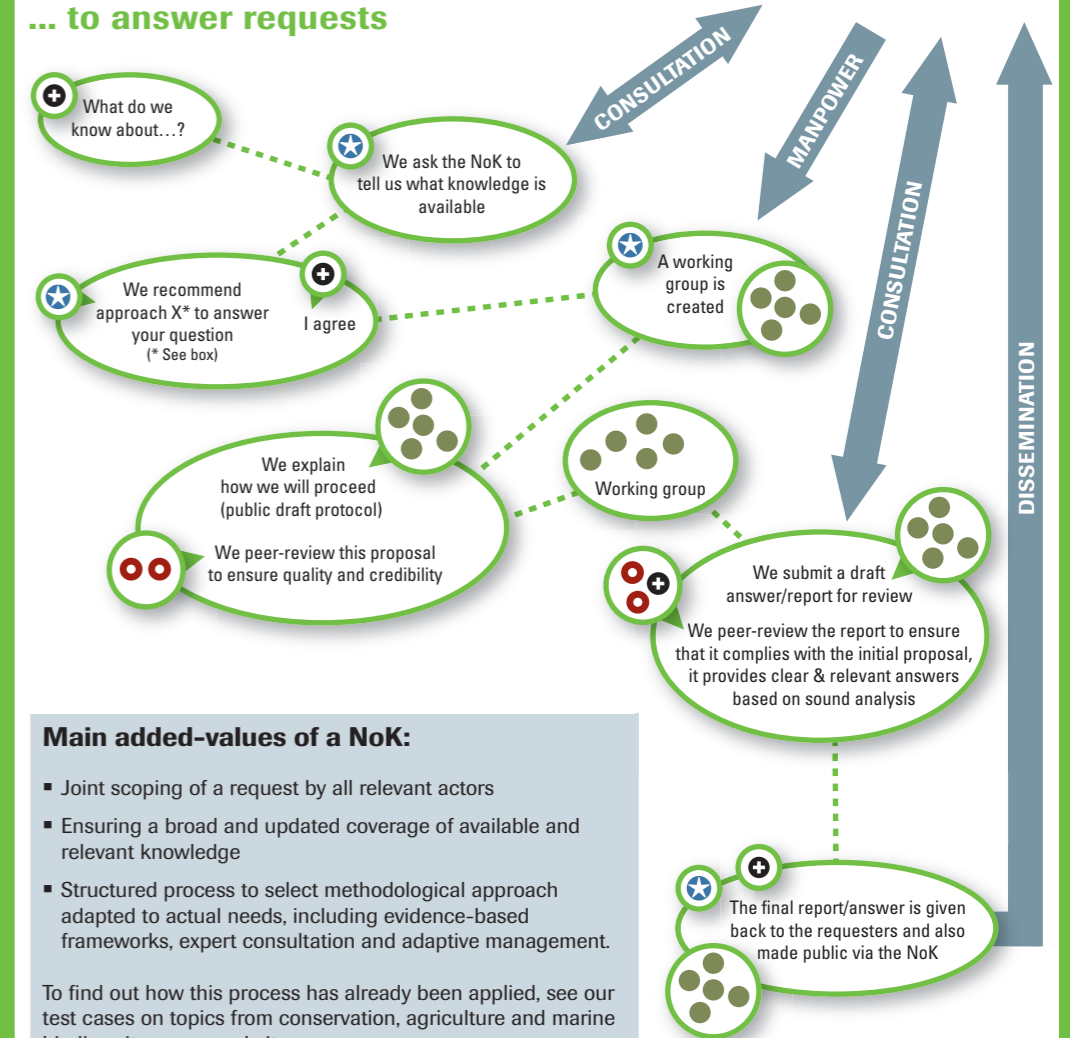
... to answer requests

What do we know about…?

We ask the NoK to tell us what knowledge is available

CONSULTATION

MANPOWER

CONSULTATION

DISSEMINATION

We recommend approach X* to answer your question
(* See box)

I agree

A working group is created

We explain how we will proceed (public draft protocol)

We peer-review this proposal to ensure quality and credibility

Working group

We submit a draft answer/report for review

We peer-review the report to ensure that it complies with the initial proposal, it provides clear & relevant answers based on sound analysis

Main added-values of a NoK:

▪ Joint scoping of a request by all relevant actors

▪ Ensuring a broad and updated coverage of available and relevant knowledge

▪ Structured process to select methodological approach adapted to actual needs, including evidence-based frameworks, expert consultation and adaptive management.

To find out how this process has already been applied, see our test cases on topics from conservation, agriculture and marine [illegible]

The final report/answer is given back to the requesters and also made public via the NoK